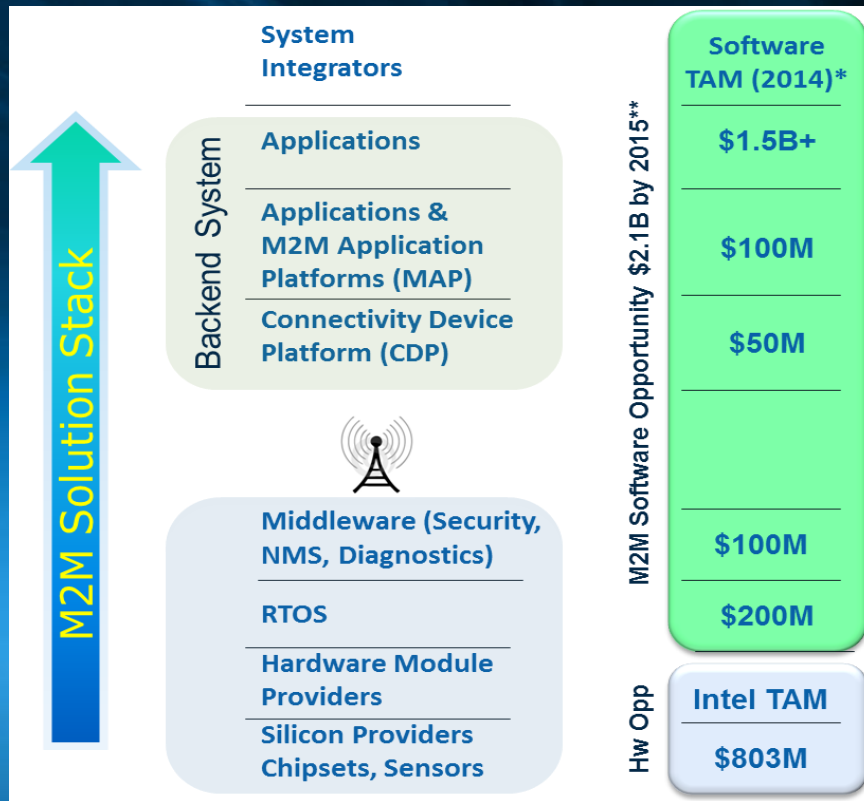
M2M Solution Stack

System Integrators

Backend System

Applications

Applications & M2M Application Platforms (MAP)

Connectivity Device Platform (CDP)

Middleware (Security, NMS, Diagnostics)

RTOS

Hardware Module Providers

Silicon Providers Chipsets, Sensors

M2M Software Opportunity $2.1B by 2015**

Software TAM (2014)*

$1.5B+

$100M

$50M

$100M

$200M

Hw Opp

Intel TAM

$803M